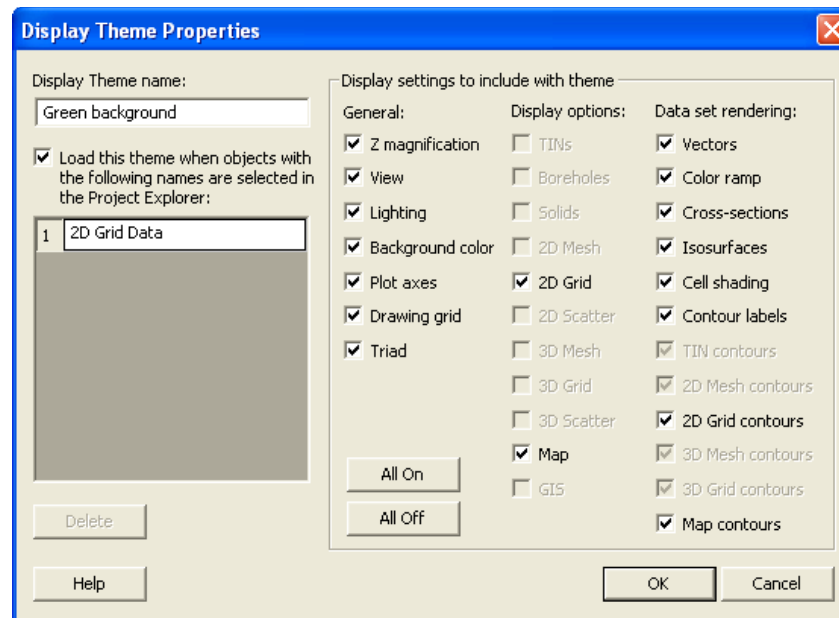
Display Theme Properties

Display Theme name:

Green background

Load this theme when objects with the following names are selected in the Project Explorer:

1 2D Grid Data

Delete

Display settings to include with theme

General:

Z magnification

View

Lighting

Background color

Plot axes

Drawing grid

Triad

All On

All Off

Display options:

TINs

Boreholes

Solids

2D Mesh

2D Grid

2D Scatter

3D Mesh

3D Grid

3D Scatter

Map

GIS

Data set rendering:

Vectors

Color ramp

Cross-sections

Isosurfaces

Cell shading

Contour labels

TIN contours

2D Mesh contours

2D Grid contours

3D Mesh contours

3D Grid contours

Map contours

Help

OK

Cancel